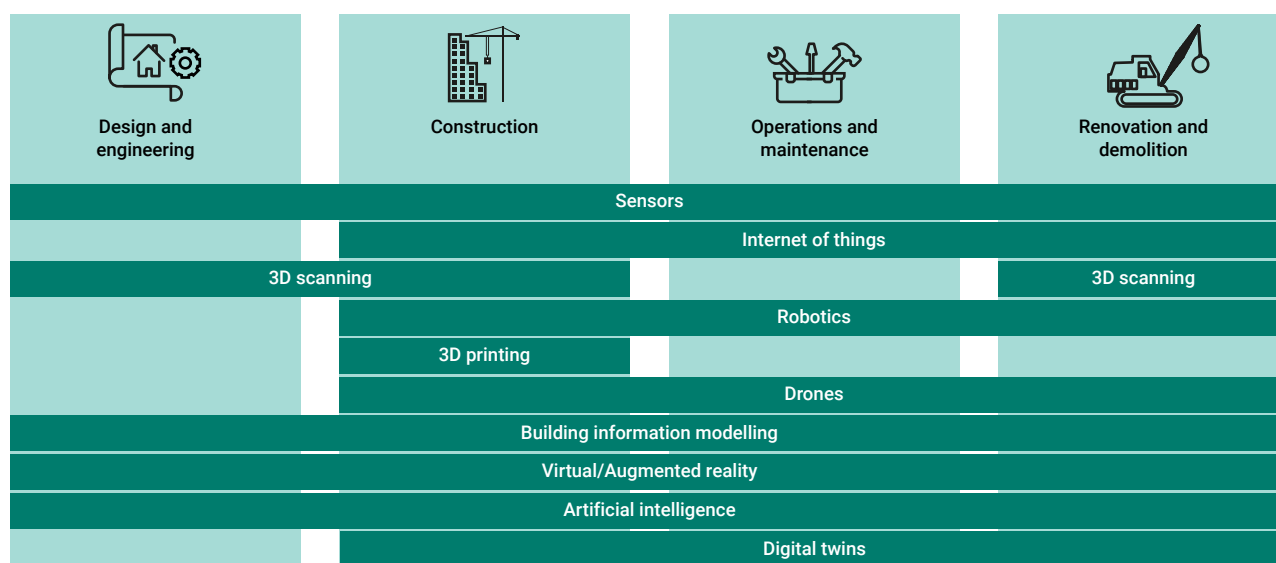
Design and engineering

Construction

Operations and maintenance

Renovation and demolition

Sensors

Internet of things

3D scanning

3D scanning

Robotics

3D printing

Drones

Building information modelling

Virtual/Augmented reality

Artificial intelligence

Digital twins